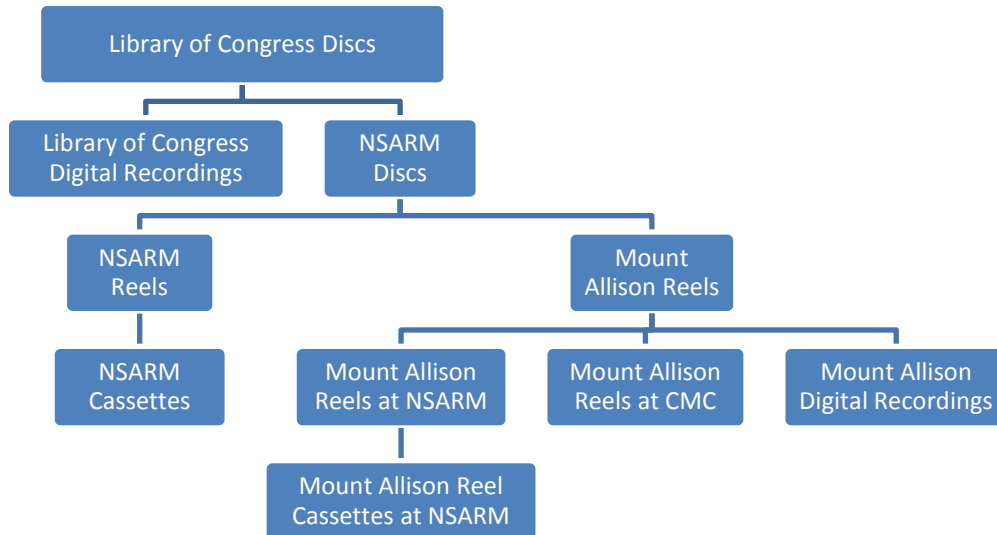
Library of Congress Discs

Library of Congress Digital Recordings

NSARM Discs

NSARM Reels

Mount Allison Reels

NSARM Cassettes

Mount Allison Reels at NSARM

Mount Allison Reels at CMC

Mount Allison Digital Recordings

Mount Allison Reel Cassettes at NSARM